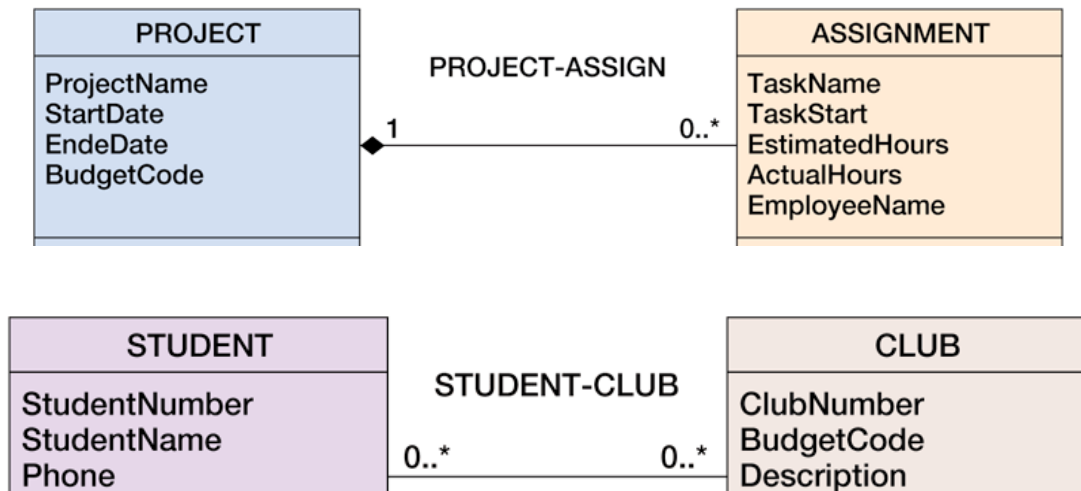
PROJECT

ProjectName
StartDate
EndeDate
BudgetCode

PROJECT-ASSIGN

1

0..*

ASSIGNMENT

TaskName
TaskStart
EstimatedHours
ActualHours
EmployeeName

STUDENT

StudentNumber
StudentName
Phone

STUDENT-CLUB

0..*

0..*

CLUB

ClubNumber
BudgetCode
Description